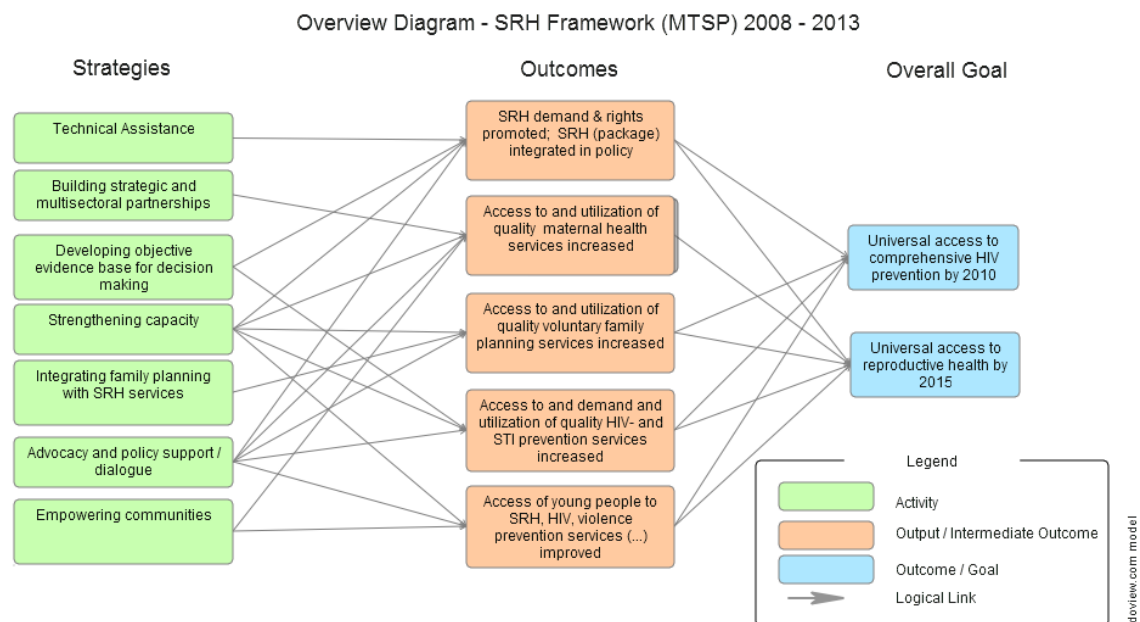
Overview Diagram - SRH Framework (MTSP) 2008 - 2013

Strategies

Outcomes

Overall Goal

Technical Assistance

Building strategic and multisectoral partnerships

Developing objective evidence base for decision making

Strengthening capacity

Integrating family planning with SRH services

Advocacy and policy support / dialogue

Empowering communities

SRH demand & rights promoted; SRH (package) integrated in policy

Access to and utilization of quality maternal health services increased

Access to and utilization of quality voluntary family planning services increased

Access to and demand and utilization of quality HIV- and STI prevention services increased

Access of young people to SRH, HIV, violence prevention services (...) improved

Universal access to comprehensive HIV prevention by 2010

Universal access to reproductive health by 2015

Legend

Activity

Output / Intermediate Outcome

Outcome / Goal

Logical Link

doview.com model